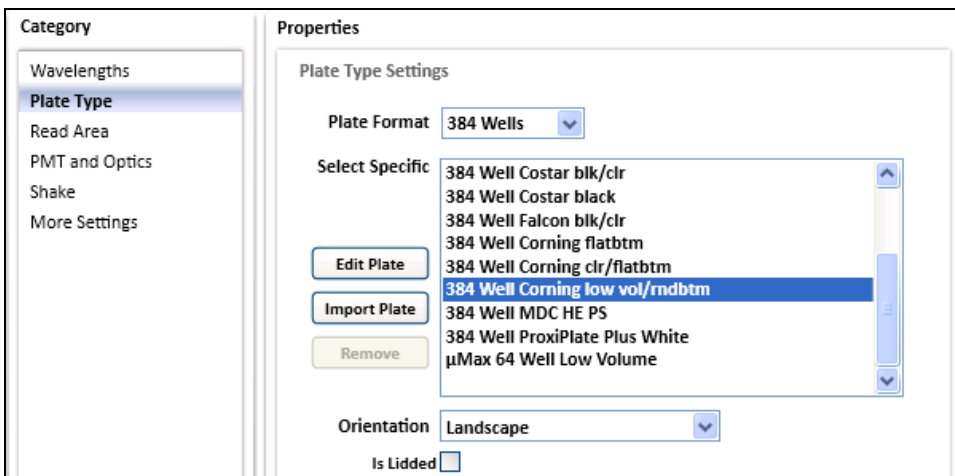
Category

Wavelengths
Plate Type
Read Area
PMT and Optics
Shake
More Settings

Properties

Plate Type Settings

Plate Format 384 Wells

Select Specific

384 Well Costar blk/clr
384 Well Costar black
384 Well Falcon blk/clr
384 Well Corning flatbtm
384 Well Corning clr/flatbtm
384 Well Corning low vol/rndbtm
384 Well MDC HE PS
384 Well ProxiPlate Plus White
µMax 64 Well Low Volume

Edit Plate
Import Plate
Remove

Orientation Landscape

Is Lidded